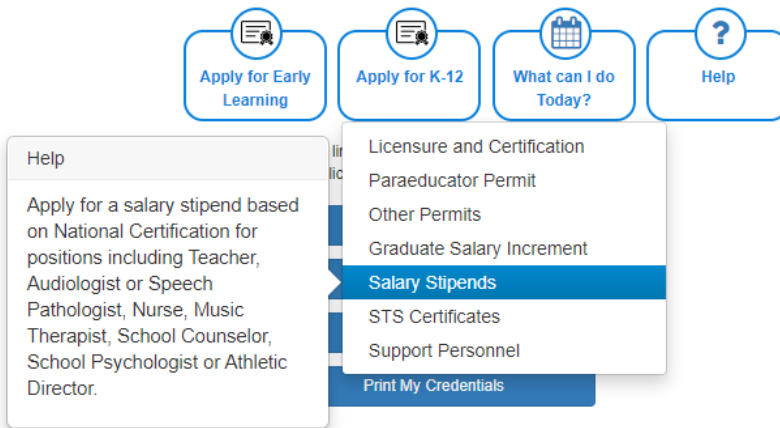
Apply for Early Learning

Apply for K-12

What can I do Today?

Help

Help

Apply for a salary stipend based on National Certification for positions including Teacher, Audiologist or Speech Pathologist, Nurse, Music Therapist, School Counselor, School Psychologist or Athletic Director.

li
lic

Licensure and Certification
Paraeducator Permit
Other Permits
Graduate Salary Increment
Salary Stipends
STS Certificates
Support Personnel

Print My Credentials